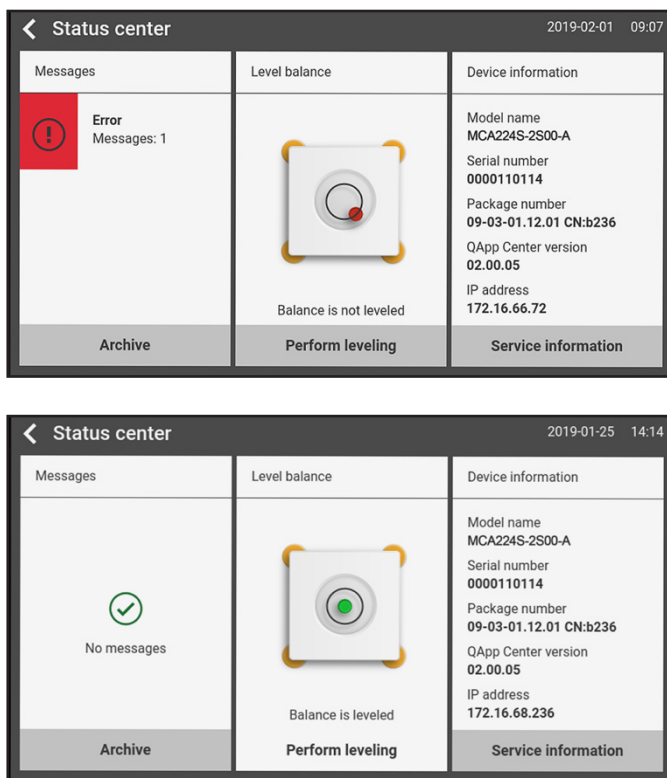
Status center

2019-02-01 09:07

Messages

Error
Messages: 1

Archive

Level balance

Balance is not leveled

Perform leveling

Device information

Model name
MCA224S-2S00-A

Serial number
0000110114

Package number
09-03-01.12.01 CN:b236

QApp Center version
02.00.05

IP address
172.16.66.72

Service information

Status center

2019-01-25 14:14

Messages

No messages

Archive

Level balance

Balance is leveled

Perform leveling

Device information

Model name
MCA224S-2S00-A

Serial number
0000110114

Package number
09-03-01.12.01 CN:b236

QApp Center version
02.00.05

IP address
172.16.68.236

Service information